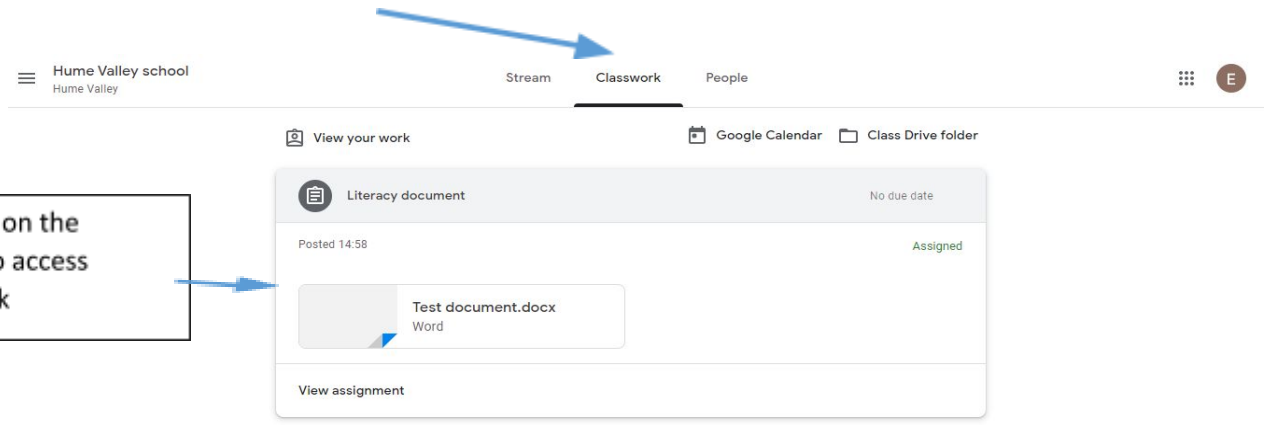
Hume Valley school
Hume Valley

Stream Classwork People

E

View your work

Google Calendar Class Drive folder

Literacy document

No due date

Posted 14:58

Assigned

on the
o access
k

Test document.docx
Word

View assignment